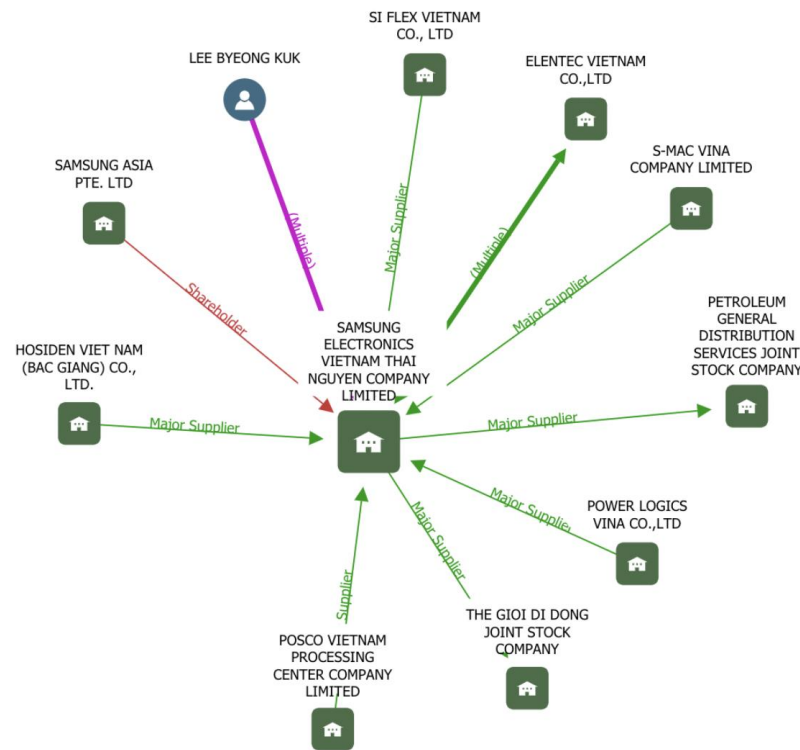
SI FLEX VIETNAM CO., LTD

LEE BYEONG KUK

ELENTEC VIETNAM CO.,LTD

S-MAC VINA COMPANY LIMITED

SAMSUNG ASIA PTE. LTD

(Multiple)

Major Supplier

(Multiple)

Major Supplier

Shareholder

PETROLEUM GENERAL DISTRIBUTION SERVICES JOINT STOCK COMPANY

SAMSUNG ELECTRONICS VIETNAM THAI NGUYEN COMPANY LIMITED

HOSIDEN VIET NAM (BAC GIANG) CO., LTD.

Major Supplier

Major Supplier

Major Supplier

POWER LOGICS VINA CO.,LTD

Major Supplier

Supplier

THE GIOI DI DONG JOINT STOCK COMPANY

POSCO VIETNAM PROCESSING CENTER COMPANY LIMITED